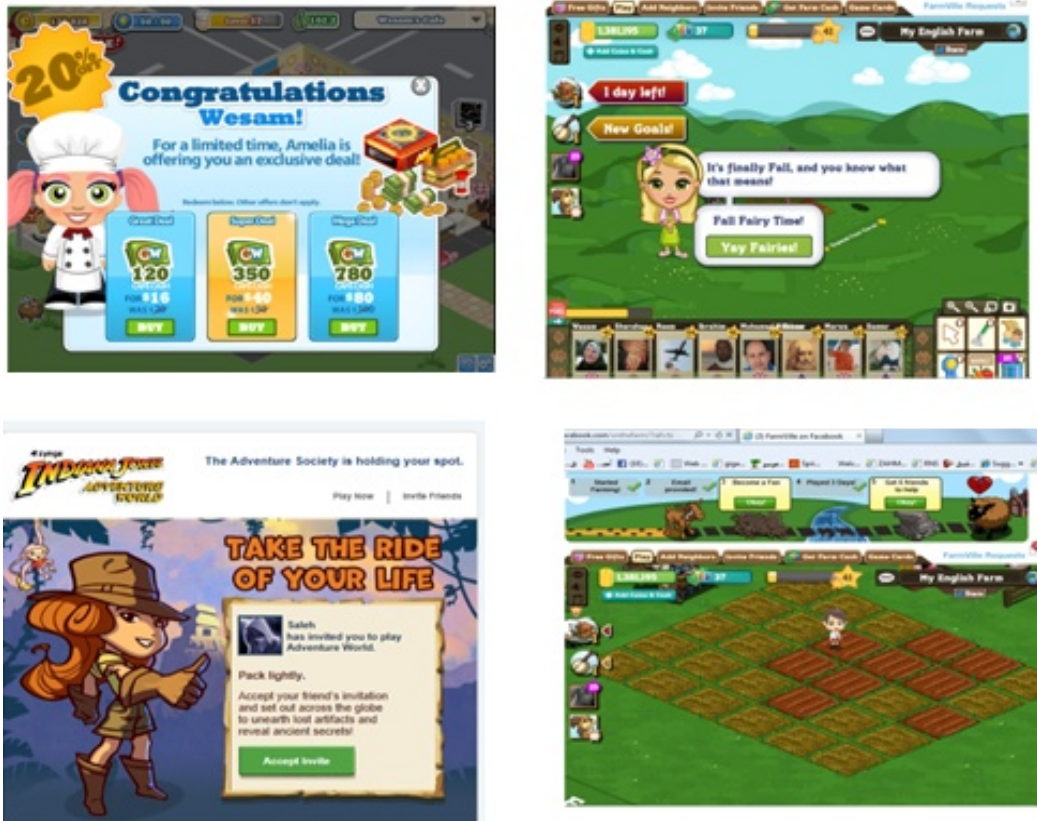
20% OFF

Congratulations Wesam!

For a limited time, Amelia is offering you an exclusive deal!

120 CAFE CASH FOR $16 BUY

350 CAFE CASH FOR $40 BUY

780 CAFE CASH FOR $80 BUY

Free Gifts Play Add Neighbors Invite Friends Get Farm Cash Game Cards FarmVille Requests

1,381,195 37 42 My English Farm

I day left!

New Goals!

It's finally Fall, and you know what that means!

Fall Fairy Time!

Yay Fairies!

zynga INDIANA JONES ADVENTURE WORLD

The Adventure Society is holding your spot.

Play Now | Invite Friends

TAKE THE RIDE OF YOUR LIFE

Saleh has invited you to play Adventure World.

Pack lightly.

Accept your friend's invitation and set out across the globe to unearth lost artifacts and reveal ancient secrets!

Accept Invite

FarmVille on Facebook

Started Farming! Email provided! Become a Fan Played 3 Days Get 6 friends to help

Free Gifts Play Add Neighbors Invite Friends Get Farm Cash Game Cards FarmVille Requests

1,381,195 37 42 My English Farm